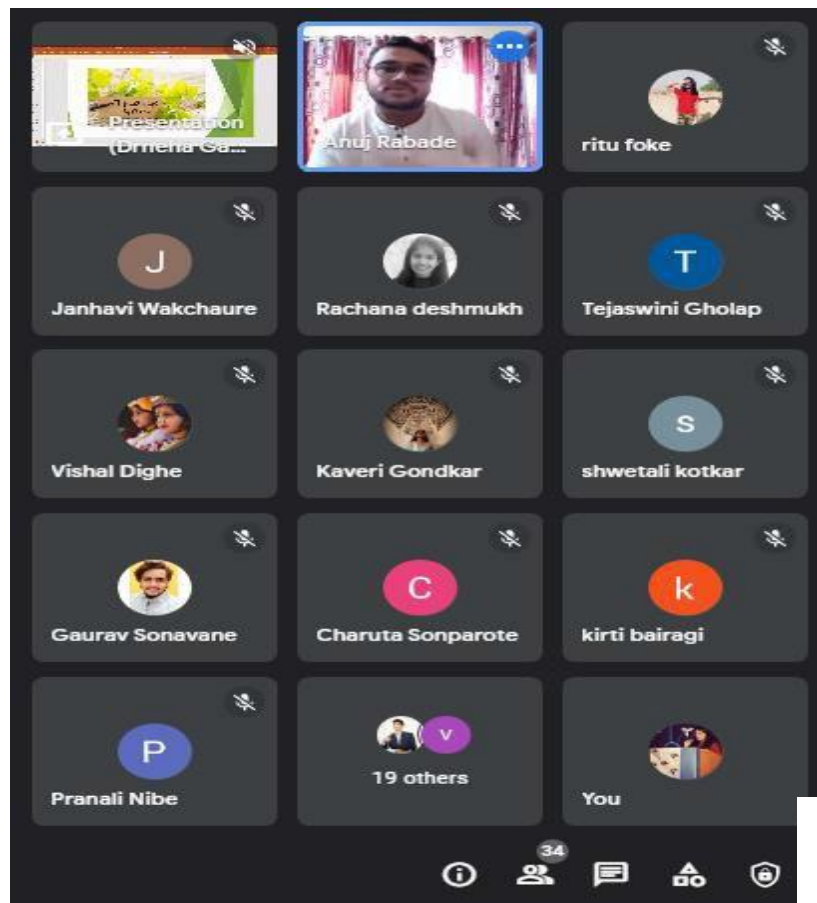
Presentation (Drneha Ga...

Anuj Rabade

ritu foke

J
Janhavi Wakchaure

Rachana deshmukh

T
Tejaswini Gholap

Vishal Dighe

Kaveri Gondkar

S
shwetali kotkar

Gaurav Sonavane

C
Charuta Sonparote

k
kirti bairagi

P
Pranali Nibe

V
19 others

You

34